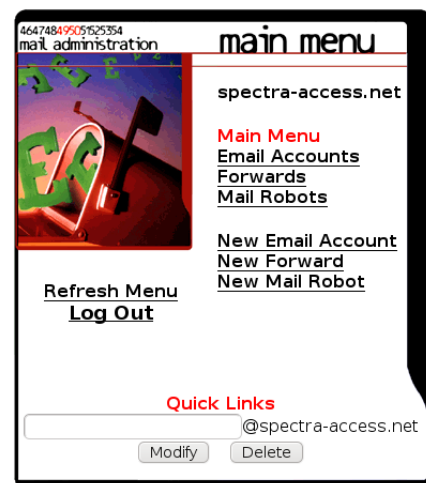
4647484950515253 54
mail administration

main menu

spectra-access.net

Main Menu
Email Accounts
Forwards
Mail Robots

New Email Account
New Forward
New Mail Robot

Refresh Menu
Log Out

Quick Links
@spectra-access.net
Modify Delete